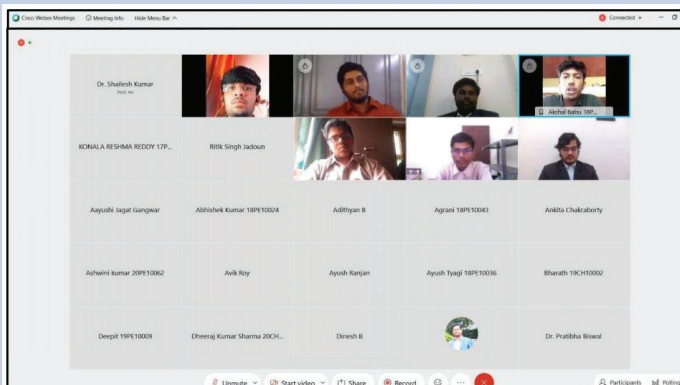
Cisco Webex Meetings   Meeting Info   Hide Menu Bar

Connected

Dr. Shailesh Kumar

Host, me

Akshat Babu 18P...

KONALA RESHMA REDDY 17P...

Ritik Singh Jadoun

Aayushi Jagat Gangwar

Abhishek Kumar 18PE10024

Adithyan R

Agrani 18PE10043

Ankita Chakraborty

Ashwini kumar 20PE10062

Avik Roy

Ayush Ranjan

Ayush Tyagi 18PE10036

Bharath 19CH10002

Deepit 19PE10009

Dheeraj Kumar Sharma 20CH...

Dinesh B

Dr. Pratibha Biswal

Unmute   Start video   Share   Record

Participants   Polling